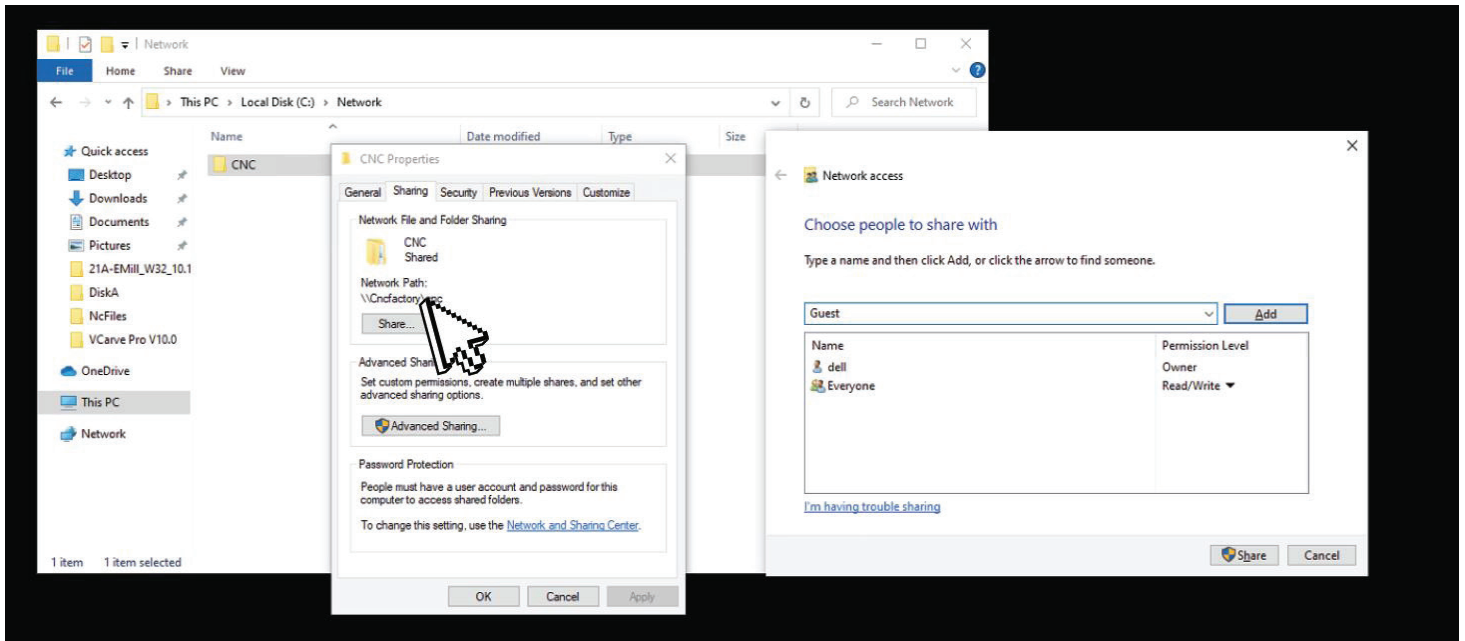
Network

File Home Share View

This PC > Local Disk (C:) > Network

Search Network

Name Date modified Type Size

Quick access
Desktop
Downloads
Documents
Pictures
21A-EMill_W32_10.1
DiskA
NcFiles
VCarve Pro V10.0
OneDrive
This PC
Network

CNC

1 item 1 item selected

CNC Properties

General Sharing Security Previous Versions Customize

Network File and Folder Sharing

CNC
Shared

Network Path:
\\Cncfactory\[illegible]nc

Share...

Advanced Shar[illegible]

Set custom permissions, create multiple shares, and set other advanced sharing options.

Advanced Sharing...

Password Protection

People must have a user account and password for this computer to access shared folders.

To change this setting, use the Network and Sharing Center.

OK Cancel Apply

Network access

Choose people to share with

Type a name and then click Add, or click the arrow to find someone.

Guest

Add

| Name | Permission Level |
|---|---|
| dell | Owner |
| Everyone | Read/Write |

I'm having trouble sharing

Share Cancel